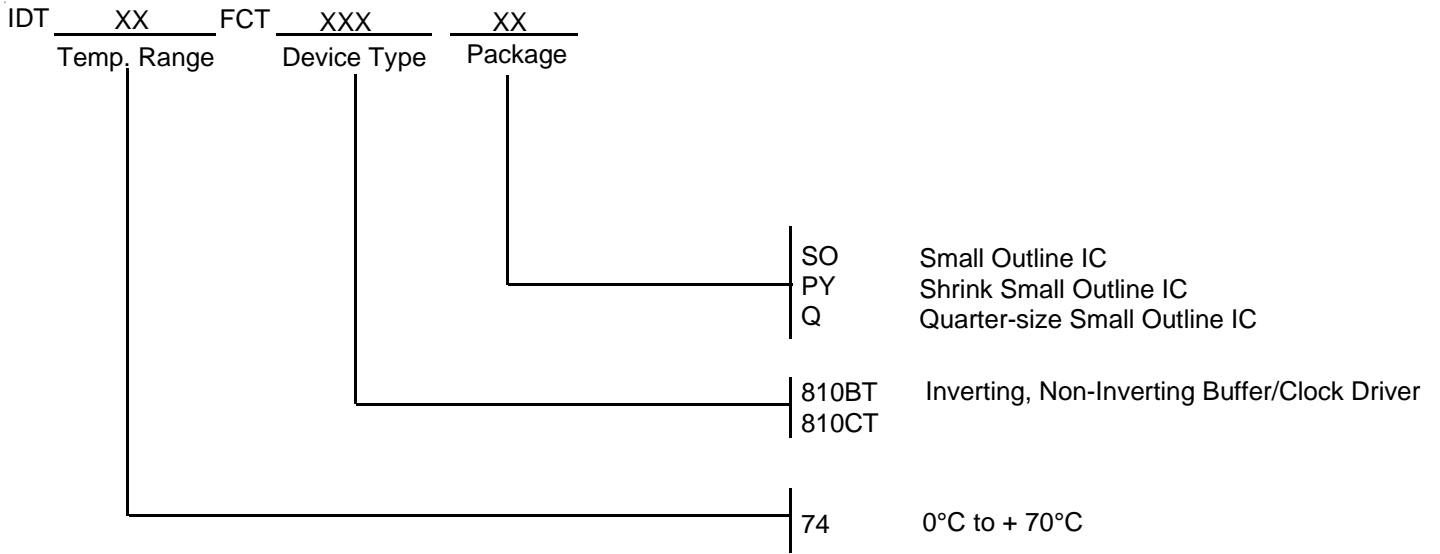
IDT XX FCT XXX XX
Temp. Range Device Type Package

SO Small Outline IC
PY Shrink Small Outline IC
Q Quarter-size Small Outline IC

810BT Inverting, Non-Inverting Buffer/Clock Driver
810CT

74 0°C to + 70°C